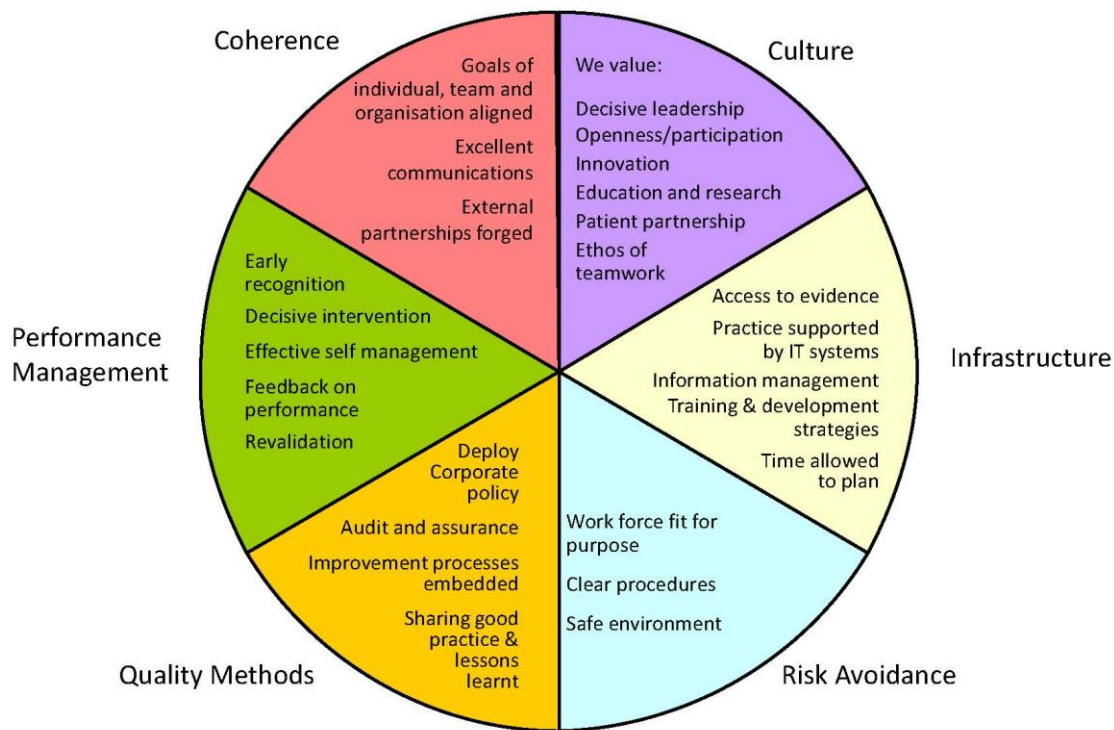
Coherence

Goals of individual, team and organisation aligned

Excellent communications

External partnerships forged

Culture

We value:

Decisive leadership

Openness/participation

Innovation

Education and research

Patient partnership

Ethos of teamwork

Infrastructure

Access to evidence

Practice supported by IT systems

Information management

Training & development strategies

Time allowed to plan

Risk Avoidance

Work force fit for purpose

Clear procedures

Safe environment

Quality Methods

Deploy Corporate policy

Audit and assurance

Improvement processes embedded

Sharing good practice & lessons learnt

Performance Management

Early recognition

Decisive intervention

Effective self management

Feedback on performance

Revalidation